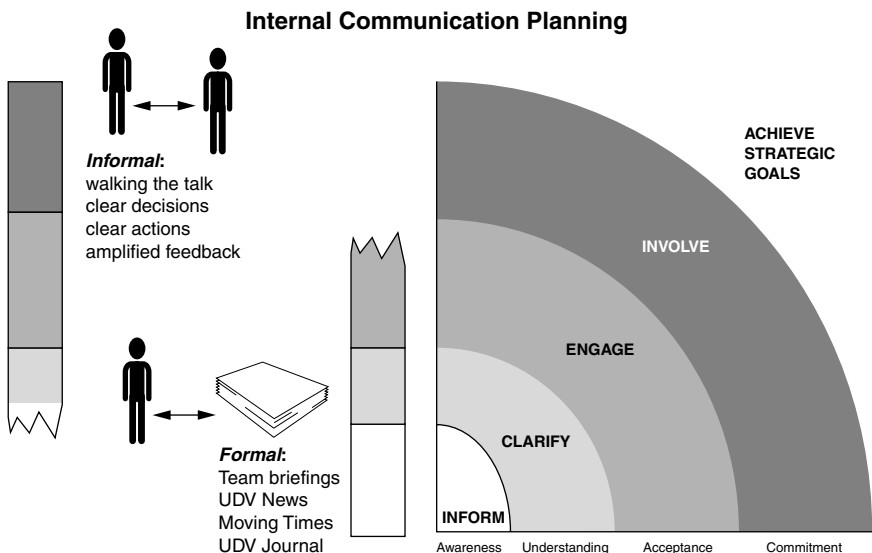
Internal Communication Planning

***Informal***:
walking the talk
clear decisions
clear actions
amplified feedback

***Formal***:
Team briefings
UDV News
Moving Times
UDV Journal

ACHIEVE STRATEGIC GOALS

INVOLVE

ENGAGE

CLARIFY

INFORM

Awareness Understanding Acceptance Commitment